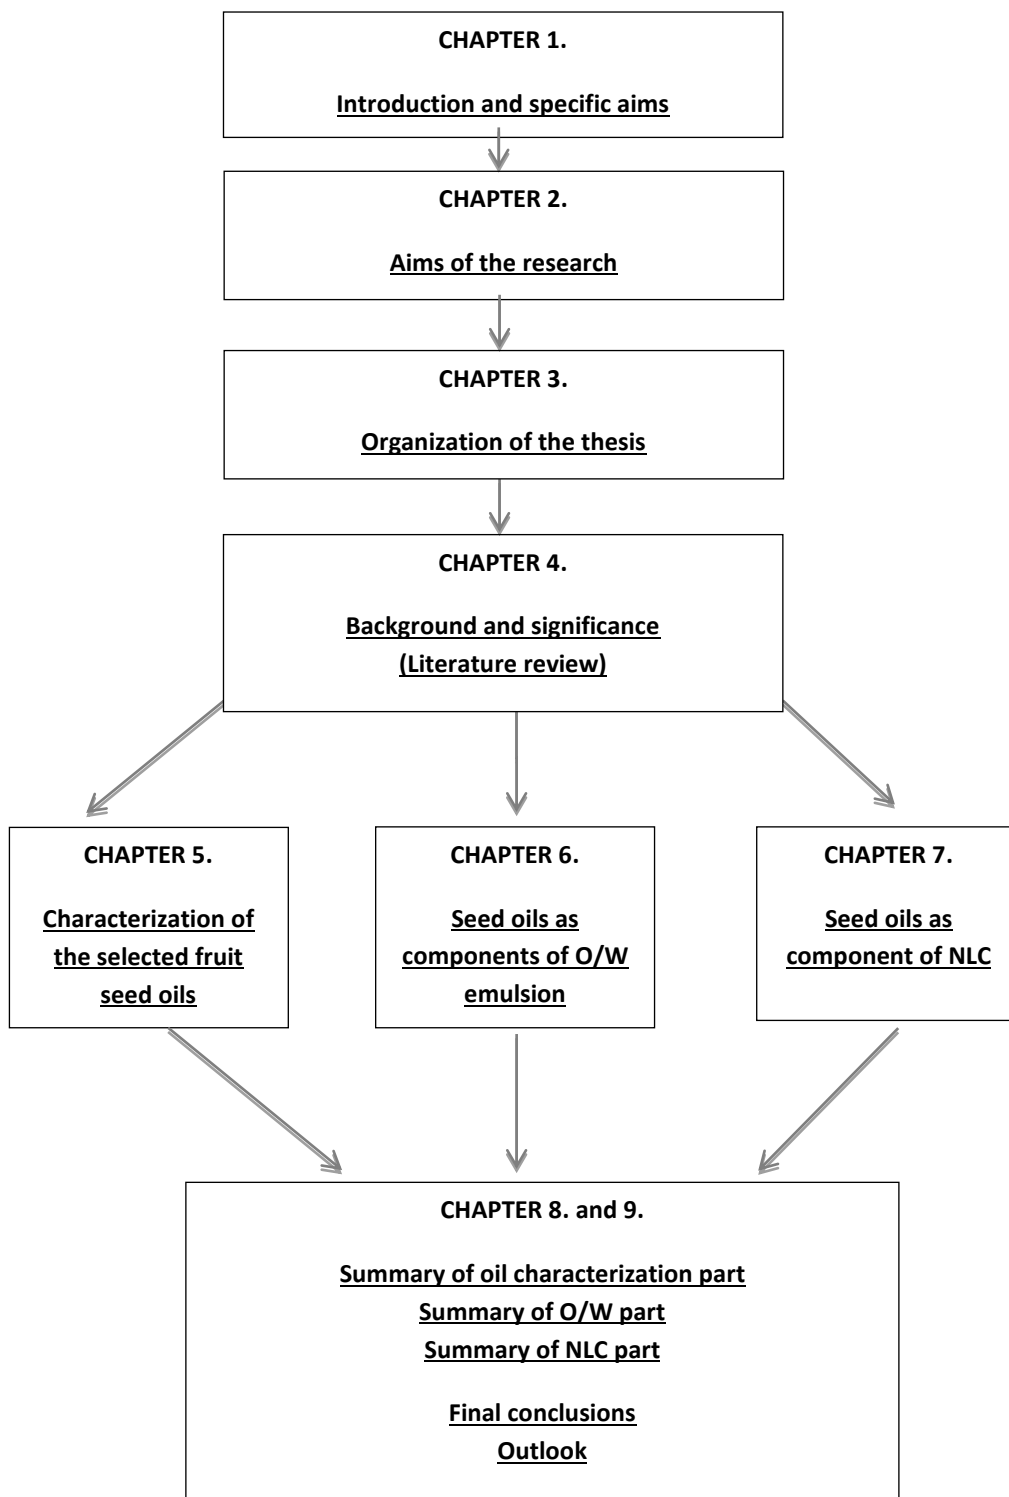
CHAPTER 1.

Introduction and specific aims

CHAPTER 2.

Aims of the research

CHAPTER 3.

Organization of the thesis

CHAPTER 4.

Background and significance
(Literature review)

CHAPTER 5.

Characterization of the selected fruit seed oils

CHAPTER 6.

Seed oils as components of O/W emulsion

CHAPTER 7.

Seed oils as component of NLC

CHAPTER 8. and 9.

Summary of oil characterization part
Summary of O/W part
Summary of NLC part

Final conclusions
Outlook